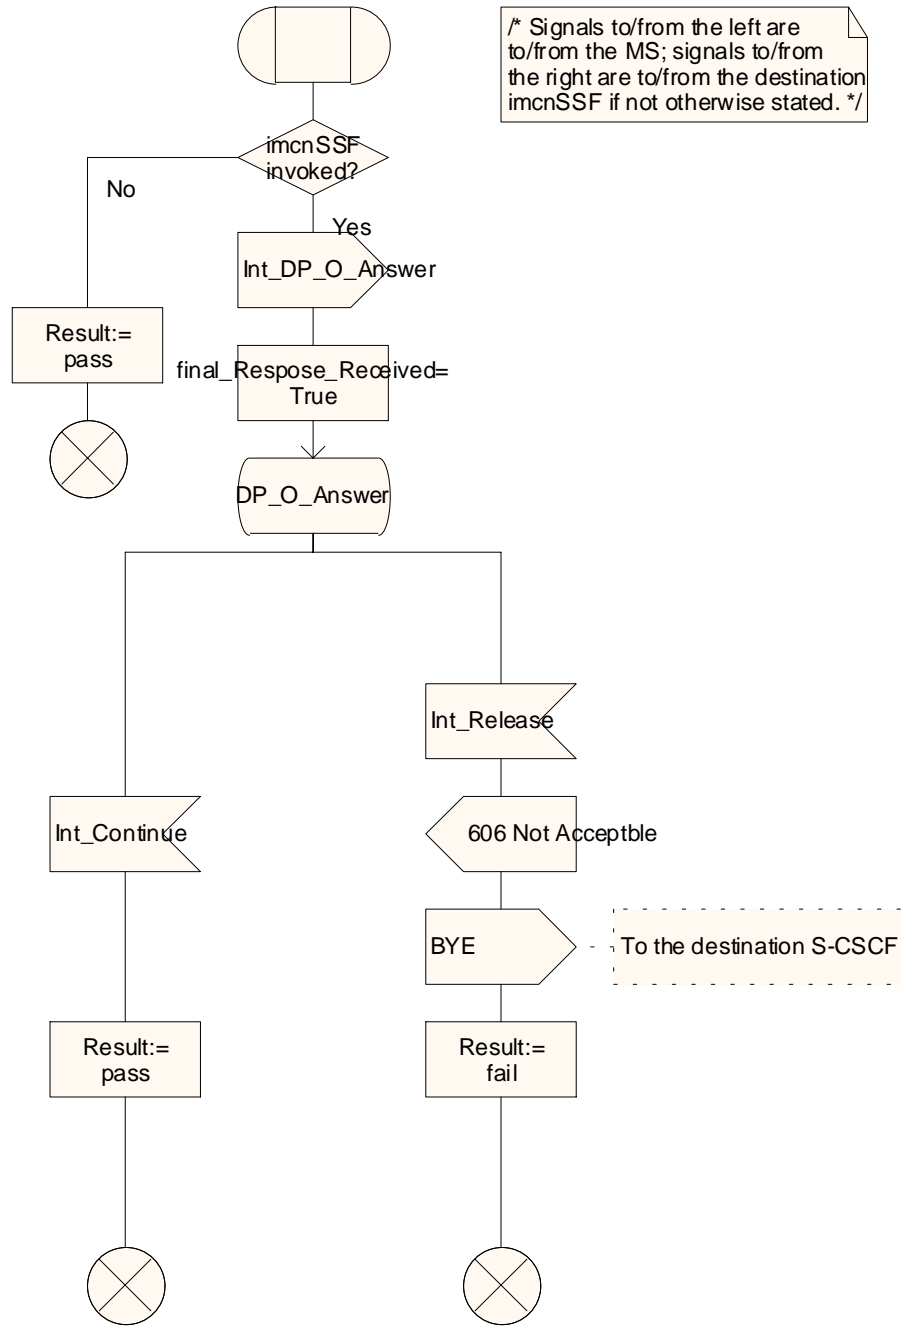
/* Signals to/from the left are to/from the MS; signals to/from the right are to/from the destination imcnSSF if not otherwise stated. */

imcnSSF invoked?

No

Yes

Int_DP_O_Answer

Result:= pass

final_Respose_Received= True

DP_O_Answer

Int_Release

Int_Continue

606 Not Acceptble

BYE

To the destination S-CSCF

Result:= pass

Result:= fail